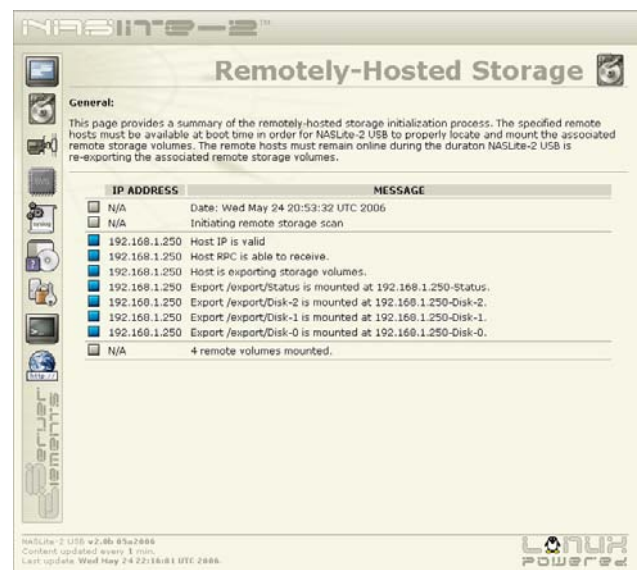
NASLITE-2™

Remotely-Hosted Storage

General:

This page provides a summary of the remotely-hosted storage initialization process. The specified remote hosts must be available at boot time in order for NASLite-2 USB to properly locate and mount the associated remote storage volumes. The remote hosts must remain online during the duraton NASLite-2 USB is re-exporting the associated remote storage volumes.

| IP ADDRESS | MESSAGE |
|---|---|
| N/A | Date: Wed May 24 20:53:32 UTC 2006 |
| N/A | Initiating remote storage scan |
| 192.168.1.250 | Host IP is valid |
| 192.168.1.250 | Host RPC is able to receive. |
| 192.168.1.250 | Host is exporting storage volumes. |
| 192.168.1.250 | Export /export/Status is mounted at 192.168.1.250-Status. |
| 192.168.1.250 | Export /export/Disk-2 is mounted at 192.168.1.250-Disk-2. |
| 192.168.1.250 | Export /export/Disk-1 is mounted at 192.168.1.250-Disk-1. |
| 192.168.1.250 | Export /export/Disk-0 is mounted at 192.168.1.250-Disk-0. |
| N/A | 4 remote volumes mounted. |

http://

Server Elements

NASLite-2 USB v2.0b 05a2006
Content updated every 1 min.
Last update Wed May 24 22:16:01 UTC 2006.

LINUX POWERED